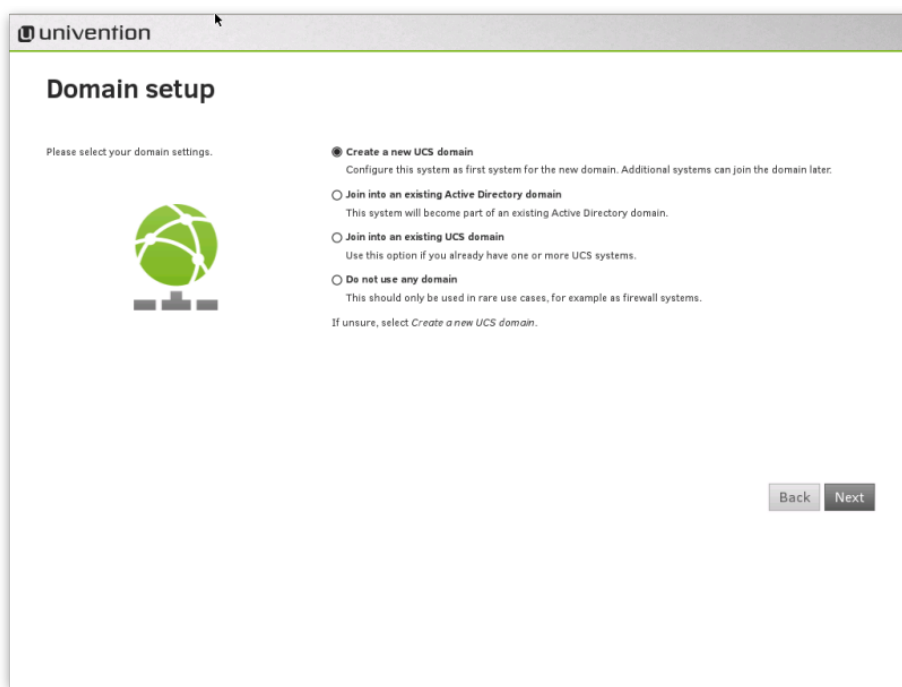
univention

Domain setup

Please select your domain settings.

Create a new UCS domain
Configure this system as first system for the new domain. Additional systems can join the domain later.

Join into an existing Active Directory domain
This system will become part of an existing Active Directory domain.

Join into an existing UCS domain
Use this option if you already have one or more UCS systems.

Do not use any domain
This should only be used in rare use cases, for example as firewall systems.

If unsure, select *Create a new UCS domain*.

Back Next